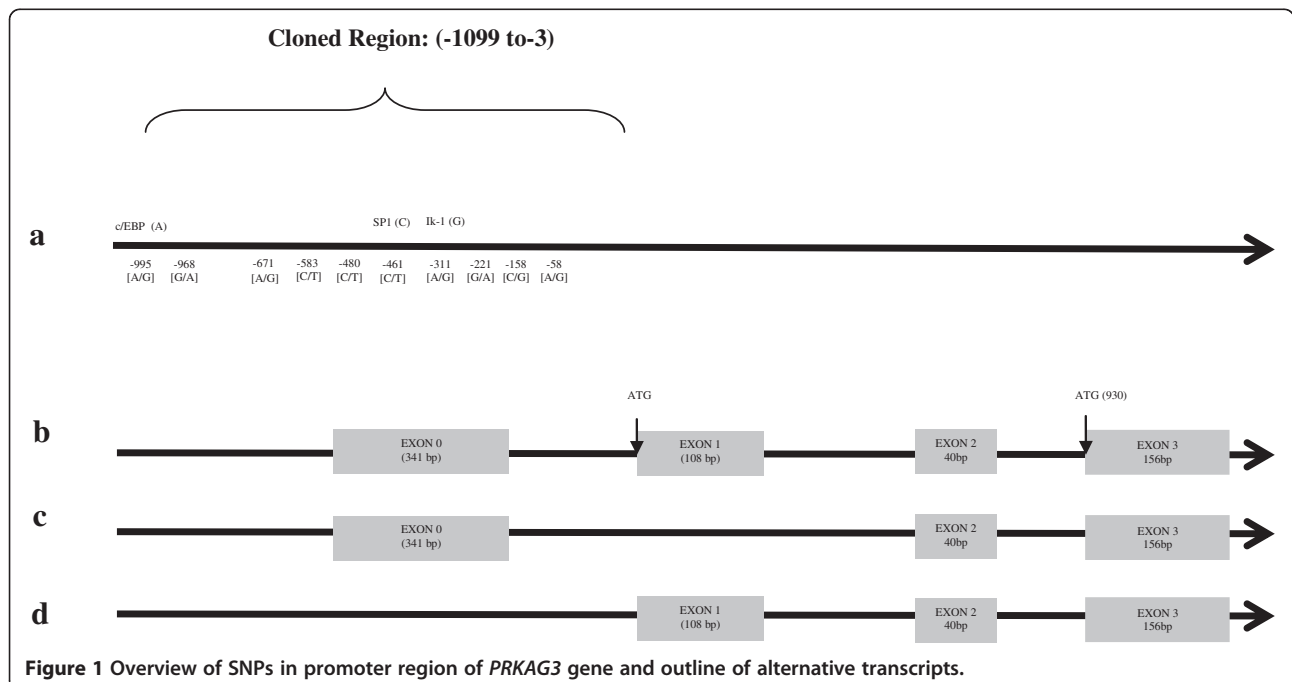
Cloned Region: (-1099 to-3)

a

c/EBP (A)

SP1 (C) Ik-1 (G)

-995 [A/G] -968 [G/A] -671 [A/G] -583 [C/T] -480 [C/T] -461 [C/T] -311 [A/G] -221 [G/A] -158 [C/G] -58 [A/G]

ATG

ATG (930)

b

EXON 0 (341 bp)

EXON 1 (108 bp)

EXON 2 40bp

EXON 3 156bp

c

EXON 0 (341 bp)

EXON 2 40bp

EXON 3 156bp

d

EXON 1 (108 bp)

EXON 2 40bp

EXON 3 156bp

Figure 1 Overview of SNPs in promoter region of PRKAG3 gene and outline of alternative transcripts.